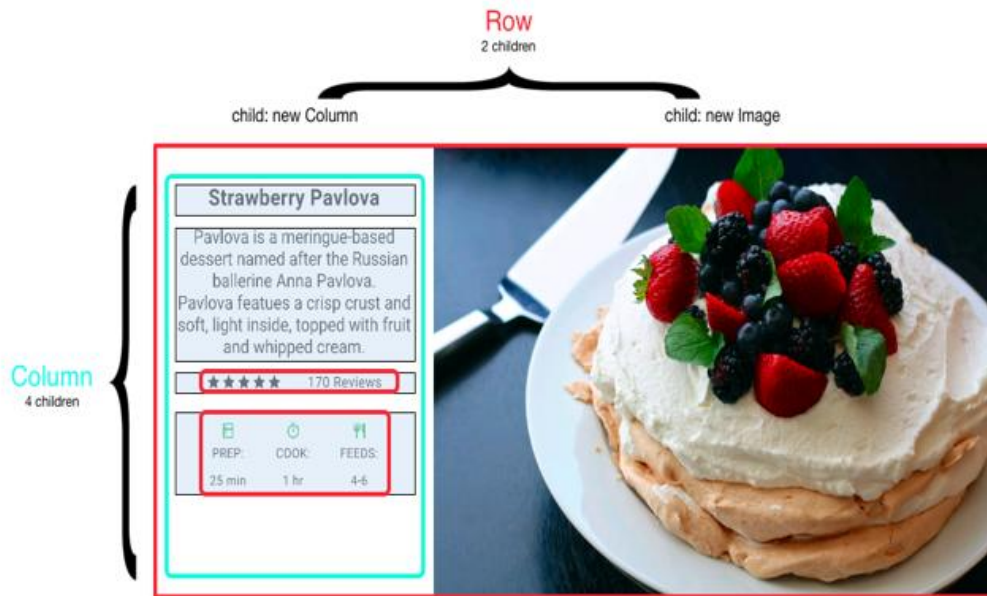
Row
2 children

child: new Column

child: new Image

Column
4 children

Strawberry Pavlova

Pavlova is a meringue-based dessert named after the Russian ballerine Anna Pavlova. Pavlova featues a crisp crust and soft, light inside, topped with fruit and whipped cream.

★★★★★ 170 Reviews

| PREP: | COOK: | FEEDS: |
|---|---|---|
| 25 min | 1 hr | 4-6 |